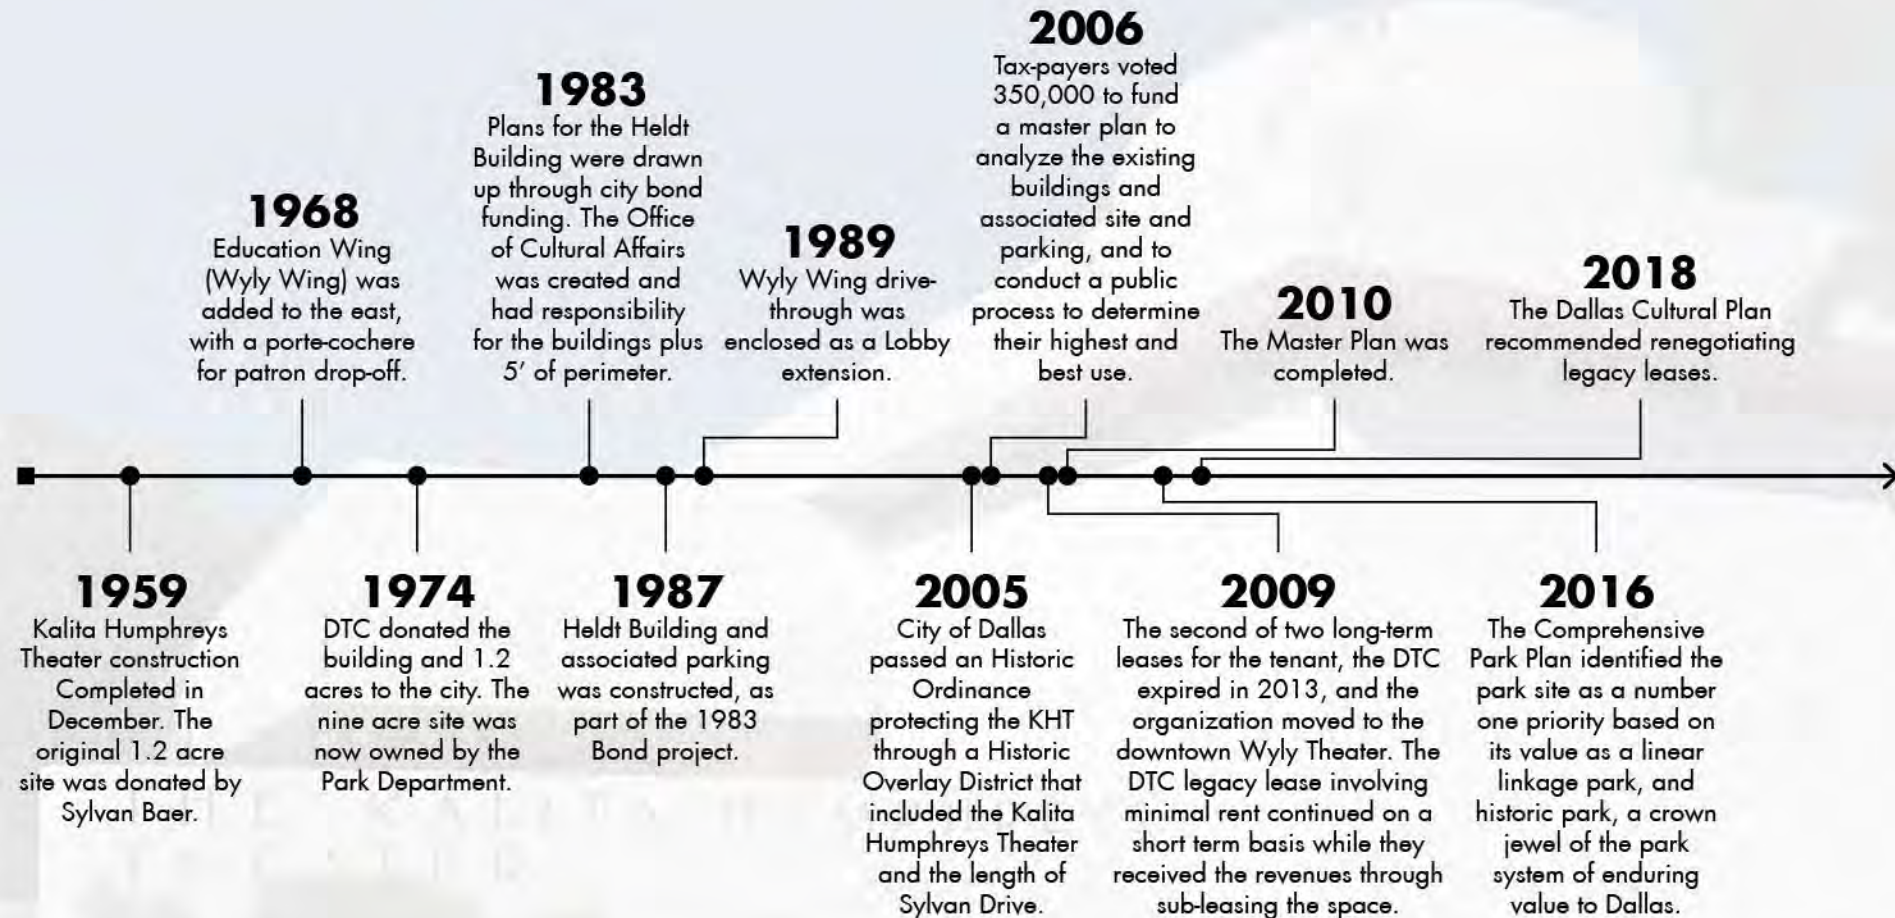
2006
Tax-payers voted 350,000 to fund a master plan to analyze the existing buildings and associated site and parking, and to conduct a public process to determine their highest and best use.

1983
Plans for the Heldt Building were drawn up through city bond funding. The Office of Cultural Affairs was created and had responsibility for the buildings plus 5' of perimeter.

1968
Education Wing (Wyly Wing) was added to the east, with a porte-cochere for patron drop-off.

1989
Wyly Wing drive-through was enclosed as a Lobby extension.

2010
The Master Plan was completed.

2018
The Dallas Cultural Plan recommended renegotiating legacy leases.

1959
Kalita Humphreys Theater construction Completed in December. The original 1.2 acre site was donated by Sylvan Baer.

1974
DTC donated the building and 1.2 acres to the city. The nine acre site was now owned by the Park Department.

1987
Heldt Building and associated parking was constructed, as part of the 1983 Bond project.

2005
City of Dallas passed an Historic Ordinance protecting the KHT through a Historic Overlay District that included the Kalita Humphreys Theater and the length of Sylvan Drive.

2009
The second of two long-term leases for the tenant, the DTC expired in 2013, and the organization moved to the downtown Wyly Theater. The DTC legacy lease involving minimal rent continued on a short term basis while they received the revenues through sub-leasing the space.

2016
The Comprehensive Park Plan identified the park site as a number one priority based on its value as a linear linkage park, and historic park, a crown jewel of the park system of enduring value to Dallas.